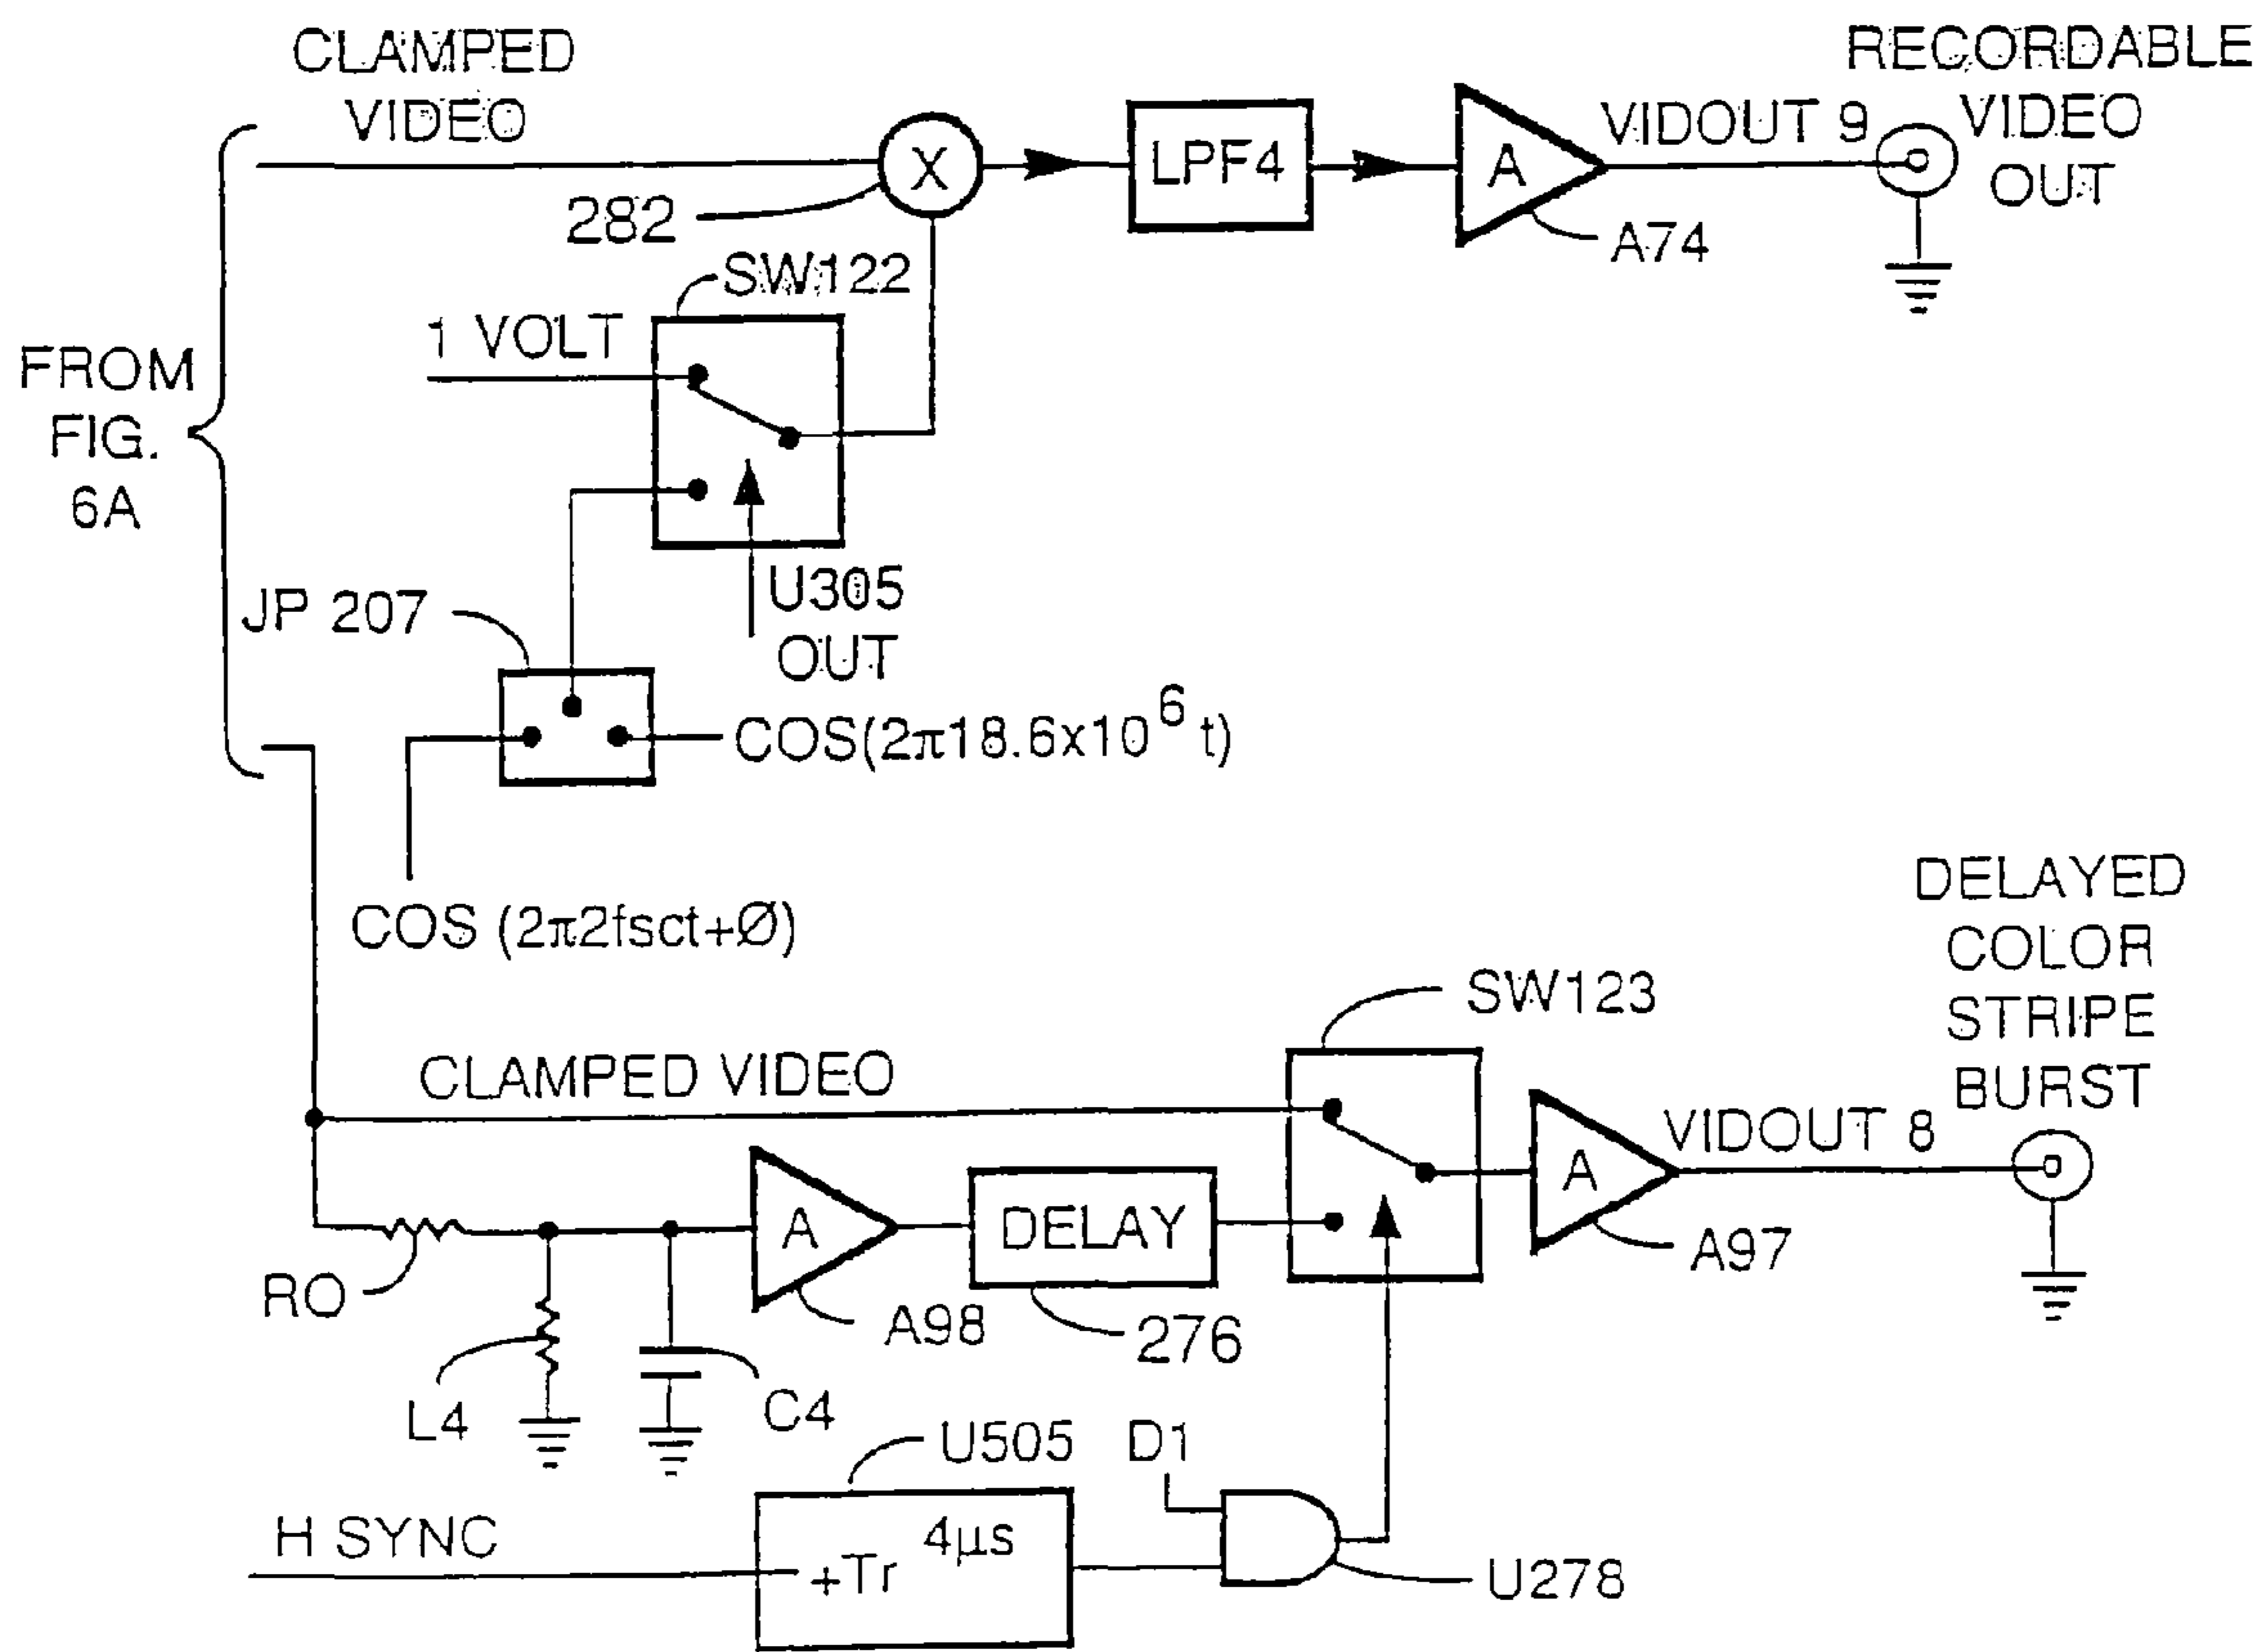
CLAMPED VIDEO

X

LPF4

A

VIDOUT 9

RECORDABLE VIDEO OUT

282

A74

SW122

1 VOLT

FROM FIG. 6A

U305 OUT

JP 207

$COS(2\pi 18.6x10^6 t)$

$COS (2\pi 2fsct+Ø)$

DELAYED COLOR STRIPE BURST

SW123

CLAMPED VIDEO

VIDOUT 8

A

A

DELAY

RO

A98

276

A97

L4

C4

U505

D1

H SYNC

+Tr

$4\mu s$

U278